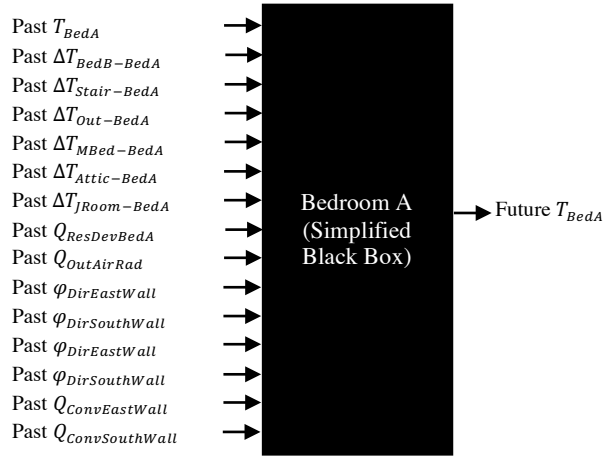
Past $T_{BedA}$
Past $\Delta T_{BedB-BedA}$
Past $\Delta T_{Stair-BedA}$
Past $\Delta T_{Out-BedA}$
Past $\Delta T_{MBed-BedA}$
Past $\Delta T_{Attic-BedA}$
Past $\Delta T_{JRoom-BedA}$
Past $Q_{ResDevBedA}$
Past $Q_{OutAirRad}$
Past $\varphi_{DirEastWall}$
Past $\varphi_{DirSouthWall}$
Past $\varphi_{DirEastWall}$
Past $\varphi_{DirSouthWall}$
Past $Q_{ConvEastWall}$
Past $Q_{ConvSouthWall}$

Bedroom A (Simplified Black Box)

Future $T_{BedA}$